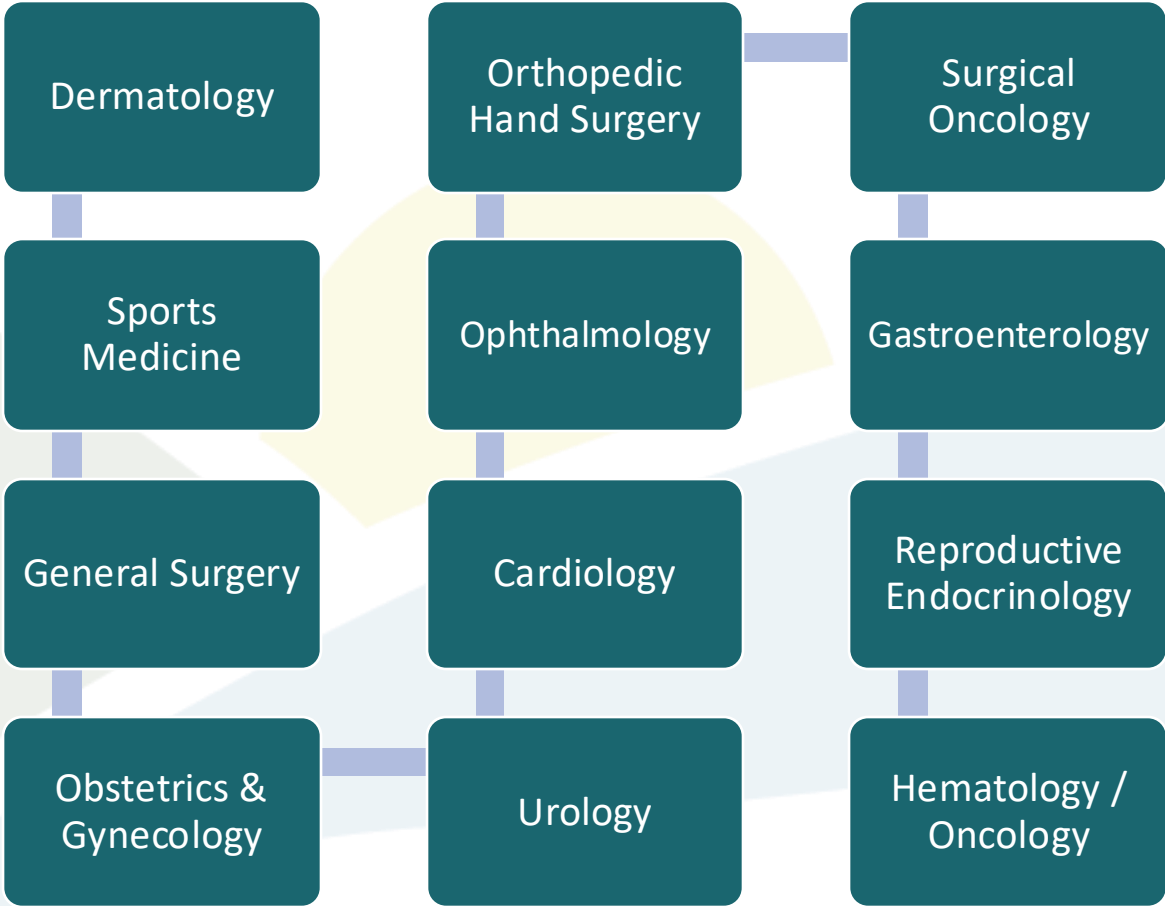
Dermatology

Sports Medicine

General Surgery

Obstetrics & Gynecology

Urology

Cardiology

Ophthalmology

Orthopedic Hand Surgery

Surgical Oncology

Gastroenterology

Reproductive Endocrinology

Hematology / Oncology